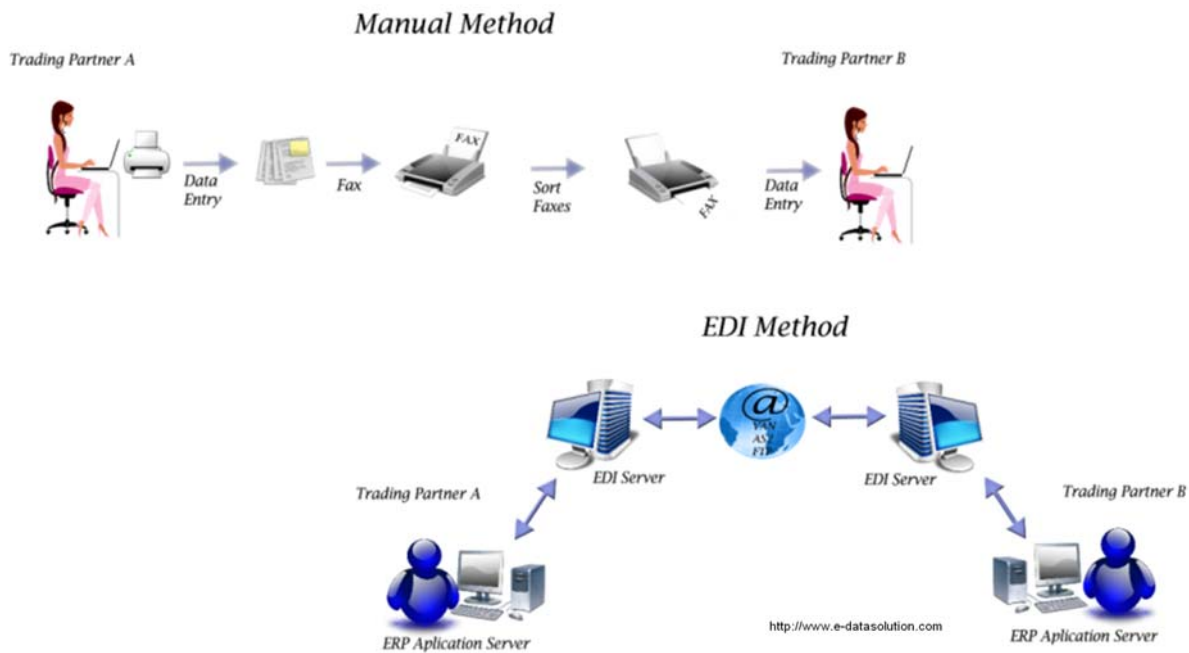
Manual Method

Trading Partner A

Trading Partner B

Data Entry

Fax

FAX

Sort Faxes

FAX

Data Entry

EDI Method

@

VAN

AS2

FTP

EDI Server

EDI Server

Trading Partner A

Trading Partner B

ERP Aplication Server

http://www.e-datasolution.com

ERP Aplication Server